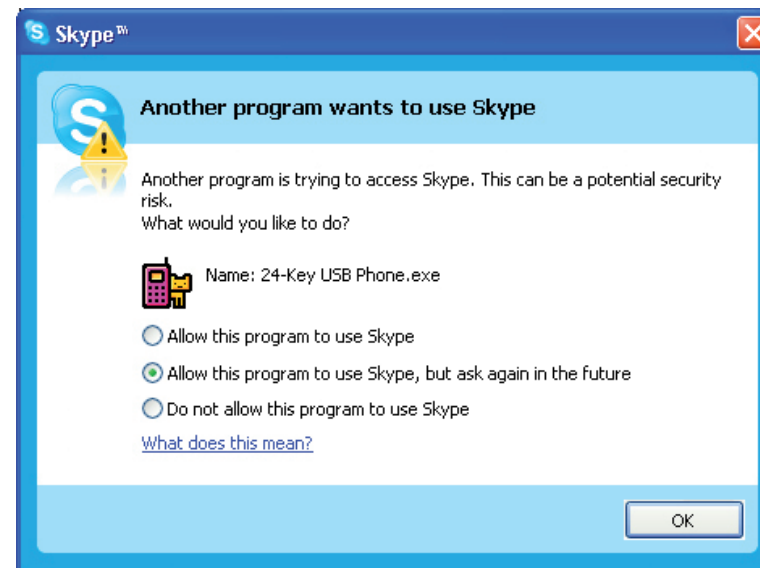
Skype™

Another program wants to use Skype

Another program is trying to access Skype. This can be a potential security risk.
What would you like to do?

Name: 24-Key USB Phone.exe

Allow this program to use Skype

Allow this program to use Skype, but ask again in the future

Do not allow this program to use Skype

What does this mean?

OK